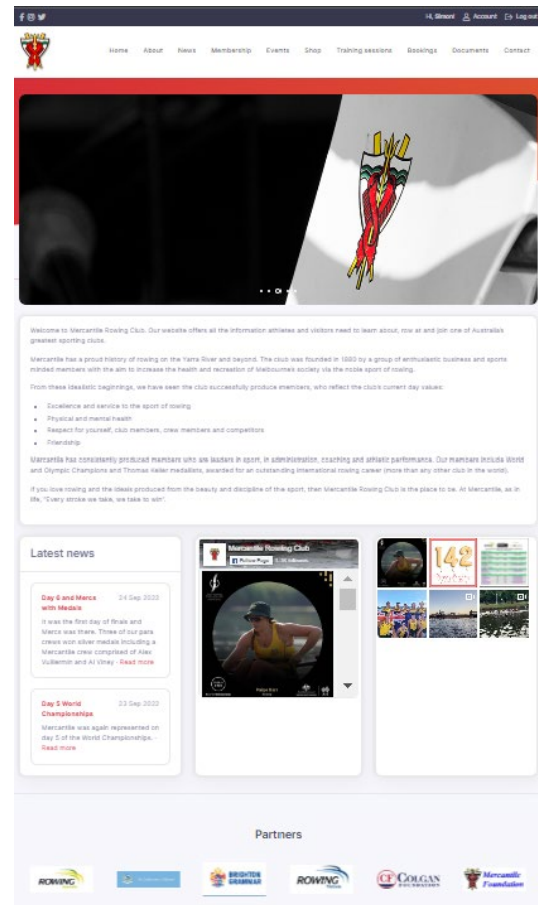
Hi, Simon! Account Log out

Home About News Membership Events Shop Training sessions Bookings Documents Contact

Welcome to Mercantile Rowing Club. Our website offers all the information athletes and visitors need to learn about, row at and join one of Australia's greatest sporting clubs.

Mercantile has a proud history of rowing on the Yarra River and beyond. The club was founded in 1880 by a group of enthusiastic business and sports minded members with the aim to increase the health and recreation of Melbourne's society via the noble sport of rowing.

From these idealistic beginnings, we have seen the club successfully produce members, who reflect the club's current day values:

- Excellence and service to the sport of rowing
- Physical and mental health
- Respect for yourself, club members, crew members and competitors
- Friendship

Mercantile has consistently produced members who are leaders in sport, in administration, coaching and athletic performance. Our members include World and Olympic Champions and Thomas Keller medallists, awarded for an outstanding international rowing career (more than any other club in the world).

If you love rowing and the ideals produced from the beauty and discipline of the sport, then Mercantile Rowing Club is the place to be. At Mercantile, as in life, "Every stroke we take, we take to win".

Latest news

Day 6 and Merca with Medals 24 Sep 2022
It was the first day of finals and Merca was there. Three of our pairs crews won silver medals including a Mercantile crew comprised of Alex Vullermin and Al Viney - Read more

Day 5 World Championships 23 Sep 2022
Mercantile was again represented on day 5 of the World Championships. - Read more

Mercantile Rowing Club
Follow Page

142

Partners

ROWING
BRIGHTON GRAMMAR
ROWING
COLGAN
Mercantile Foundation